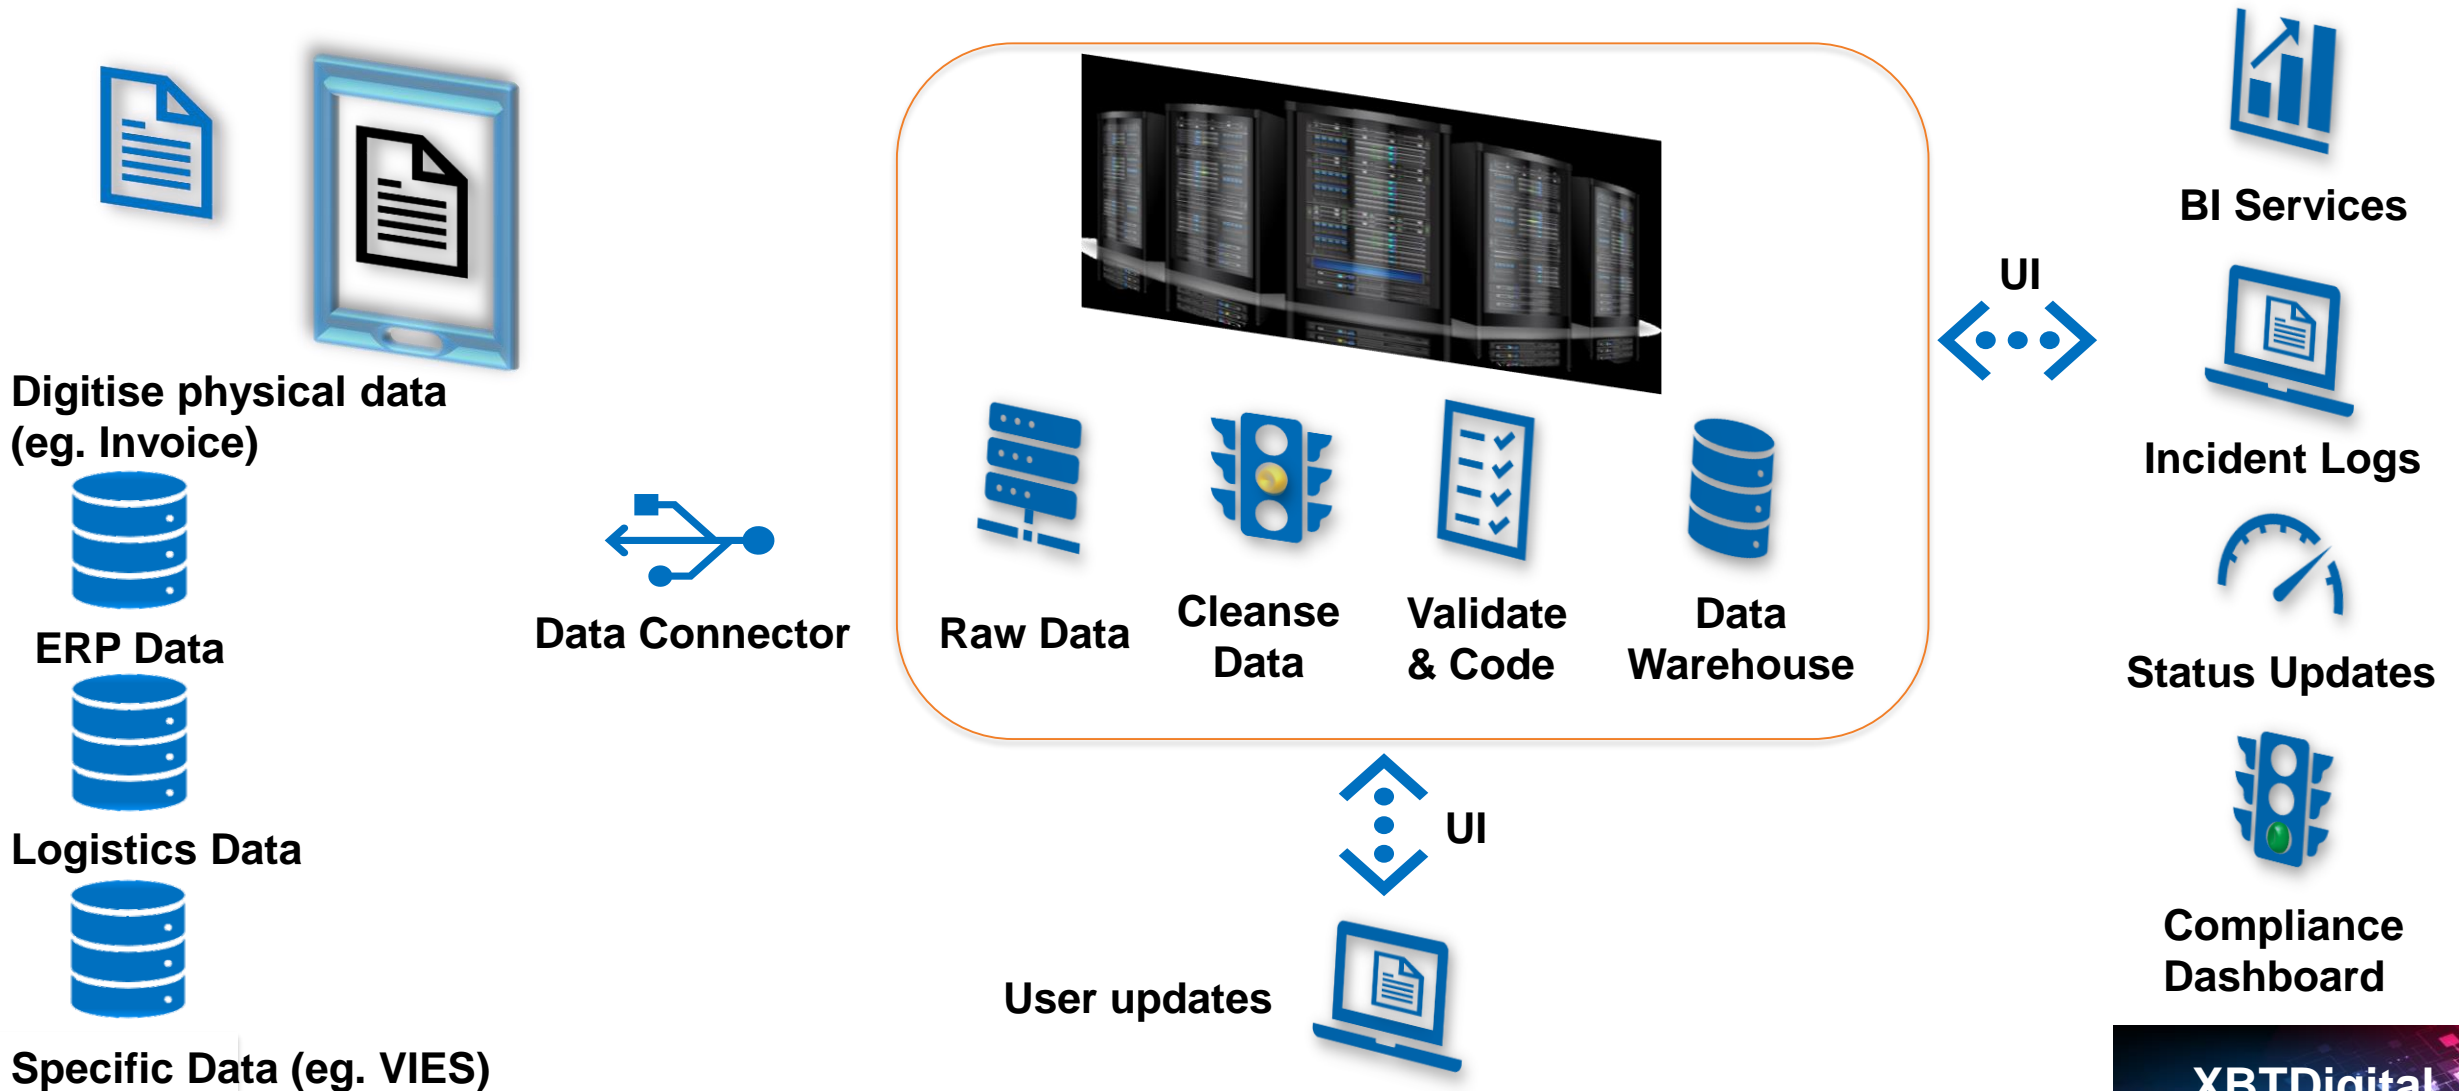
Digitise physical data (eg. Invoice)

ERP Data

Logistics Data

Specific Data (eg. VIES)

Data Connector

Raw Data

Cleanse Data

Validate & Code

Data Warehouse

UI

UI

User updates

BI Services

Incident Logs

Status Updates

Compliance Dashboard

XBTDigital